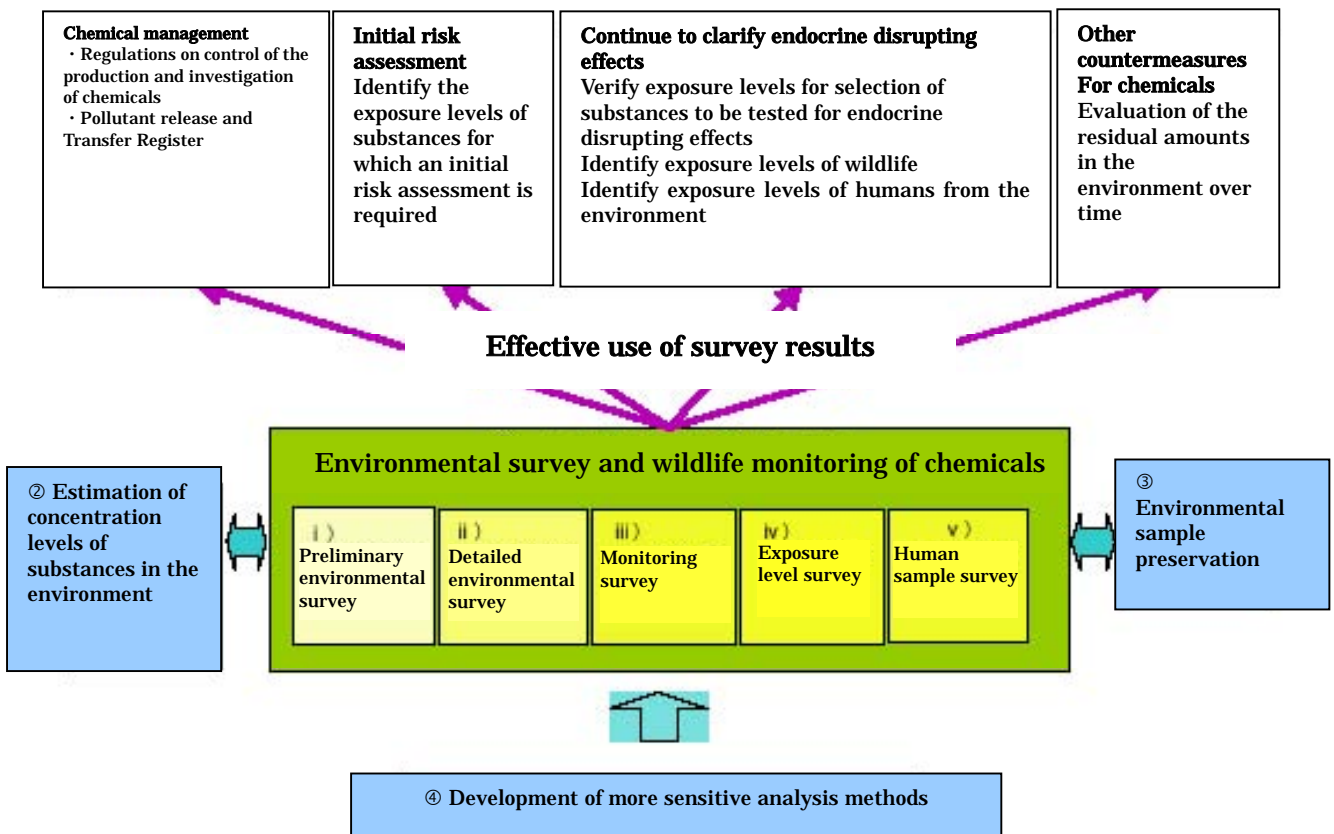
Chemical management
・Regulations on control of the production and investigation of chemicals
・Pollutant release and Transfer Register

Initial risk assessment
Identify the exposure levels of substances for which an initial risk assessment is required

Continue to clarify endocrine disrupting effects
Verify exposure levels for selection of substances to be tested for endocrine disrupting effects
Identify exposure levels of wildlife
Identify exposure levels of humans from the environment

Other countermeasures For chemicals
Evaluation of the residual amounts in the environment over time

Effective use of survey results

Environmental survey and wildlife monitoring of chemicals

② Estimation of concentration levels of substances in the environment

ⅰ) Preliminary environmental survey

ⅱ) Detailed environmental survey

ⅲ) Monitoring survey

ⅳ) Exposure level survey

ⅴ) Human sample survey

③ Environmental sample preservation

④ Development of more sensitive analysis methods